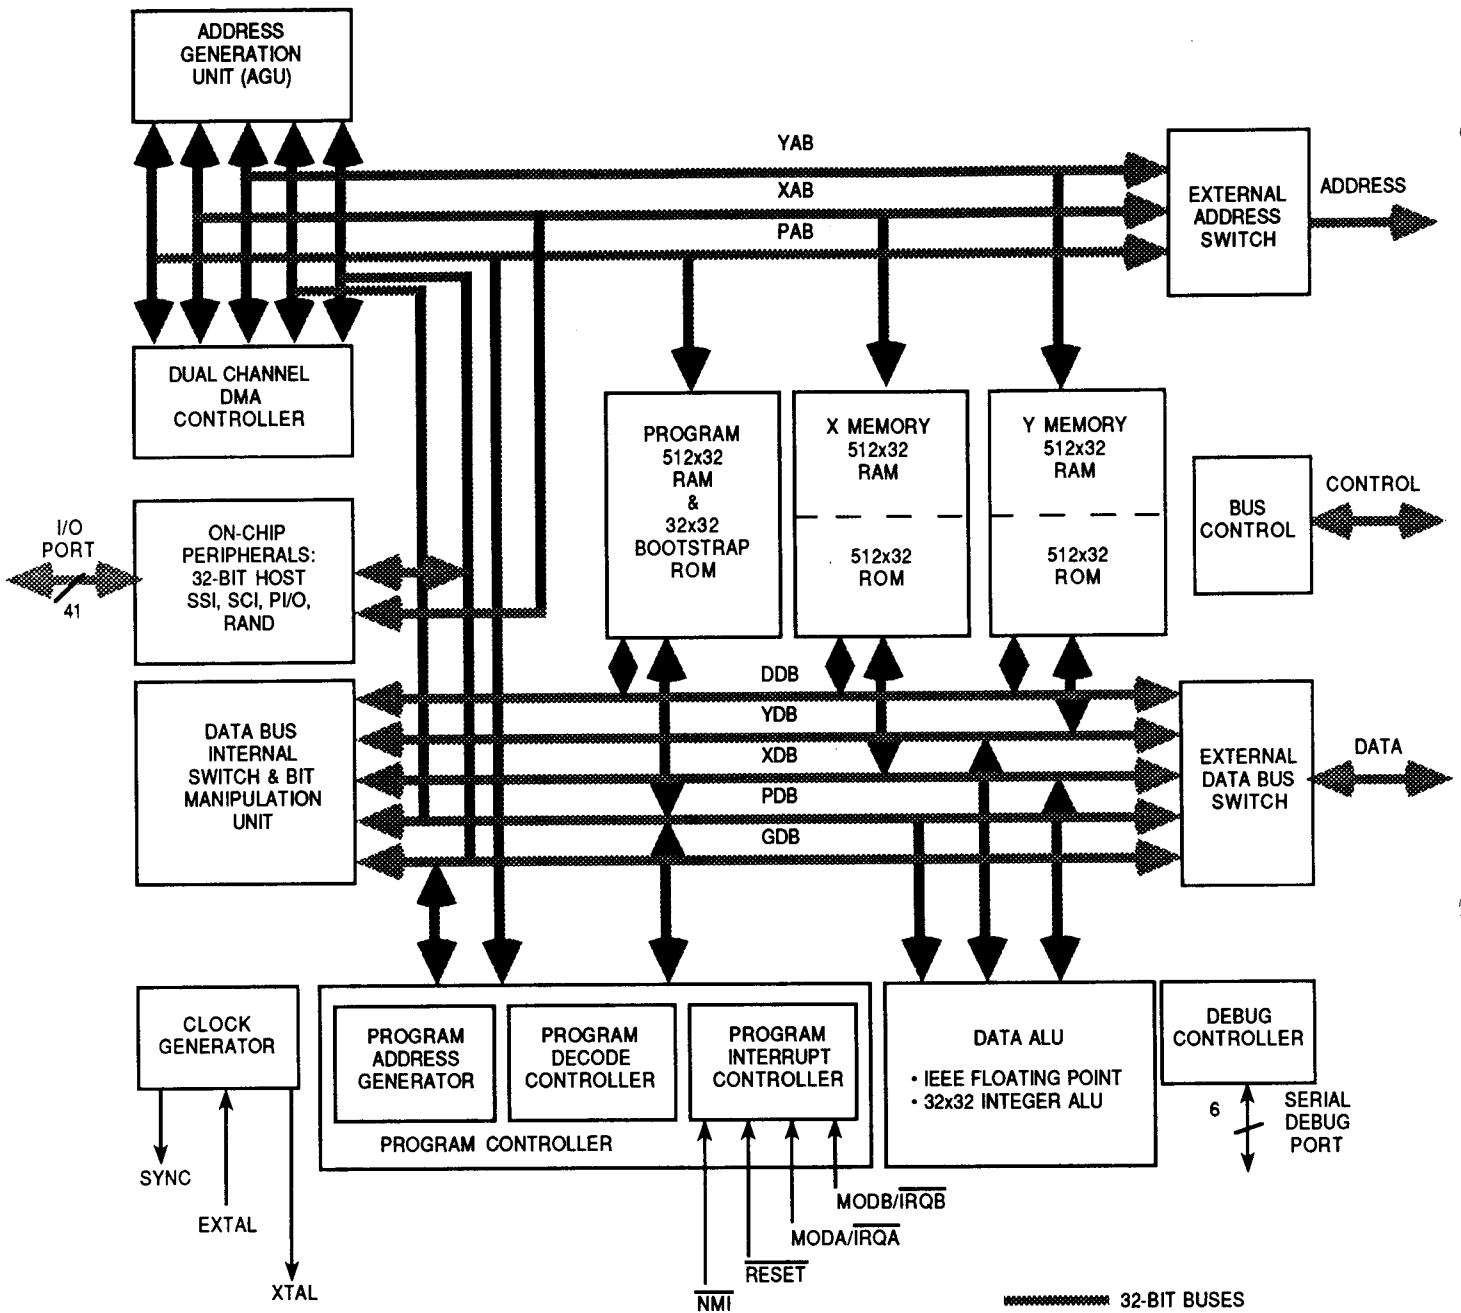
ADDRESS GENERATION UNIT (AGU)

YAB

XAB

PAB

EXTERNAL ADDRESS SWITCH

ADDRESS

DUAL CHANNEL DMA CONTROLLER

PROGRAM 512x32 RAM & 32x32 BOOTSTRAP ROM

X MEMORY 512x32 RAM

512x32 ROM

Y MEMORY 512x32 RAM

512x32 ROM

BUS CONTROL

CONTROL

I/O PORT

41

ON-CHIP PERIPHERALS: 32-BIT HOST SSI, SCI, PI/O, RAND

DATA BUS INTERNAL SWITCH & BIT MANIPULATION UNIT

DDB

YDB

XDB

PDB

GDB

EXTERNAL DATA BUS SWITCH

DATA

CLOCK GENERATOR

SYNC

EXTAL

XTAL

PROGRAM ADDRESS GENERATOR

PROGRAM DECODE CONTROLLER

PROGRAM INTERRUPT CONTROLLER

PROGRAM CONTROLLER

MODB/$\overline{IRQB}$

MODA/$\overline{IRQA}$

$\overline{RESET}$

$\overline{NMI}$

DATA ALU

• IEEE FLOATING POINT
• 32x32 INTEGER ALU

DEBUG CONTROLLER

6

SERIAL DEBUG PORT

32-BIT BUSES